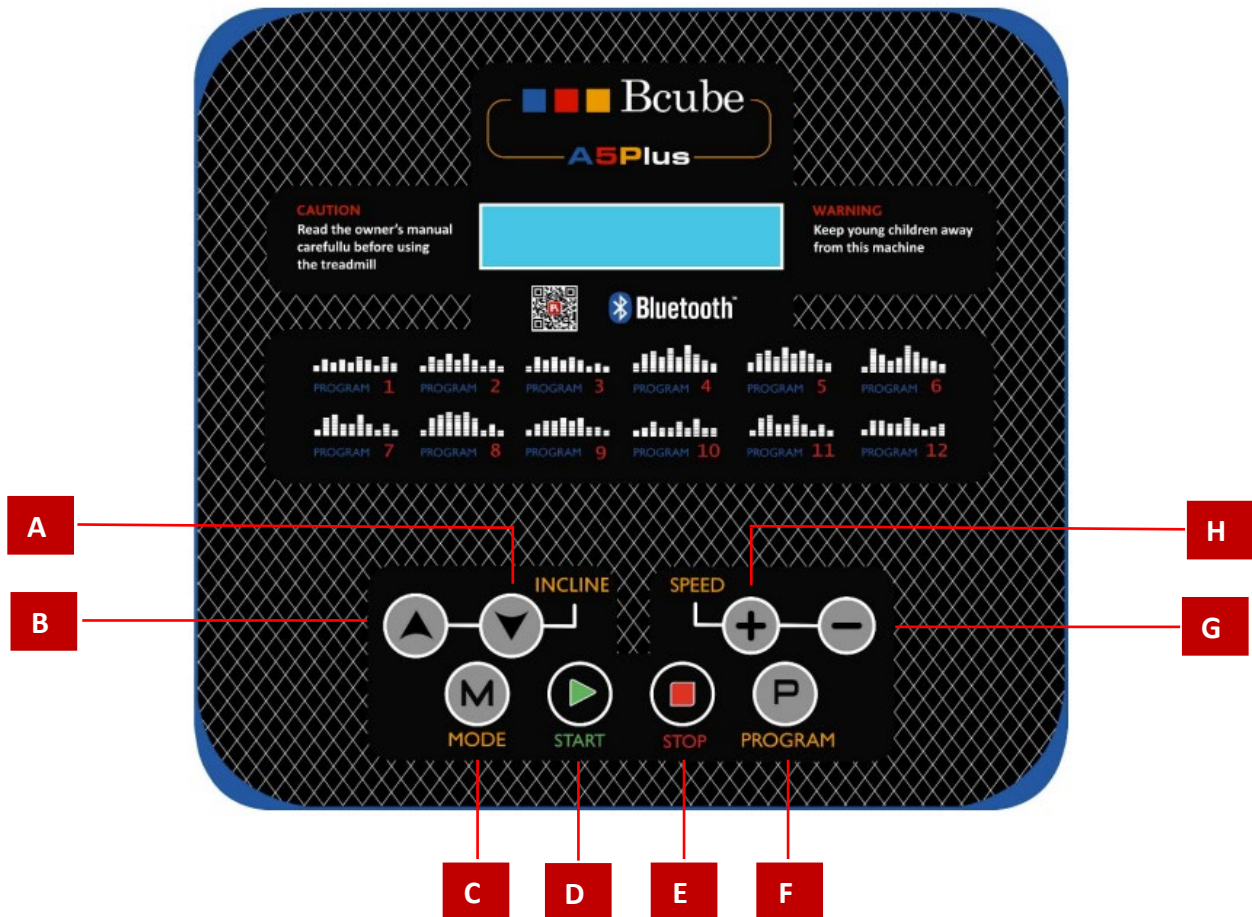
Bcube
A5Plus

CAUTION
Read the owner's manual carefullu before using the treadmill

WARNING
Keep young children away from this machine

Bluetooth

PROGRAM 1 PROGRAM 2 PROGRAM 3 PROGRAM 4 PROGRAM 5 PROGRAM 6
PROGRAM 7 PROGRAM 8 PROGRAM 9 PROGRAM 10 PROGRAM 11 PROGRAM 12

A
B
INCLINE
SPEED
H
G
M
MODE
START
STOP
P
PROGRAM
C
D
E
F